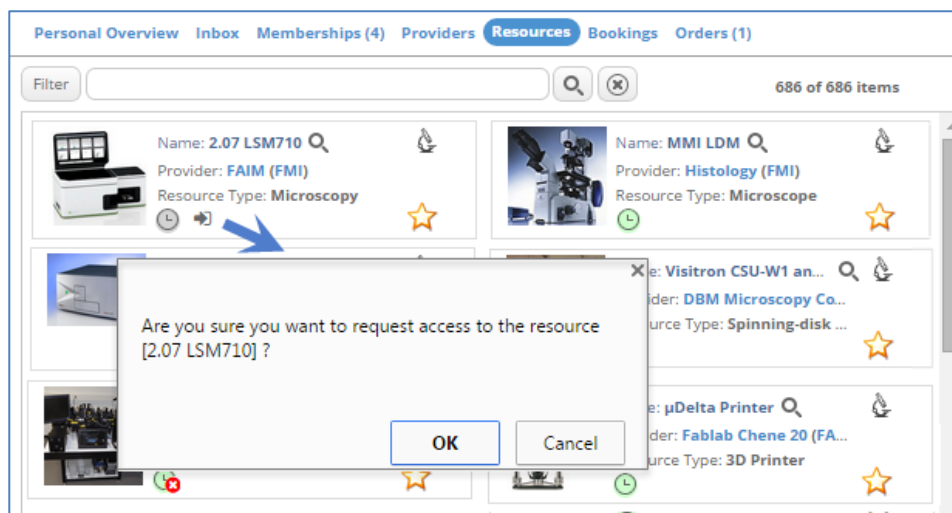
Personal Overview Inbox Memberships (4) Providers Resources Bookings Orders (1)

Filter

686 of 686 items

Name: 2.07 LSM710
Provider: FAIM (FMI)
Resource Type: Microscopy

Name: MMI LDM
Provider: Histology (FMI)
Resource Type: Microscope

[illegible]e: Visitron CSU-W1 an...
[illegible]ider: DBM Microscopy Co...
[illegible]urce Type: Spinning-disk ...

Are you sure you want to request access to the resource [2.07 LSM710] ?

OK Cancel

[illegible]e: µDelta Printer
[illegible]ider: Fablab Chene 20 (FA...
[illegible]urce Type: 3D Printer